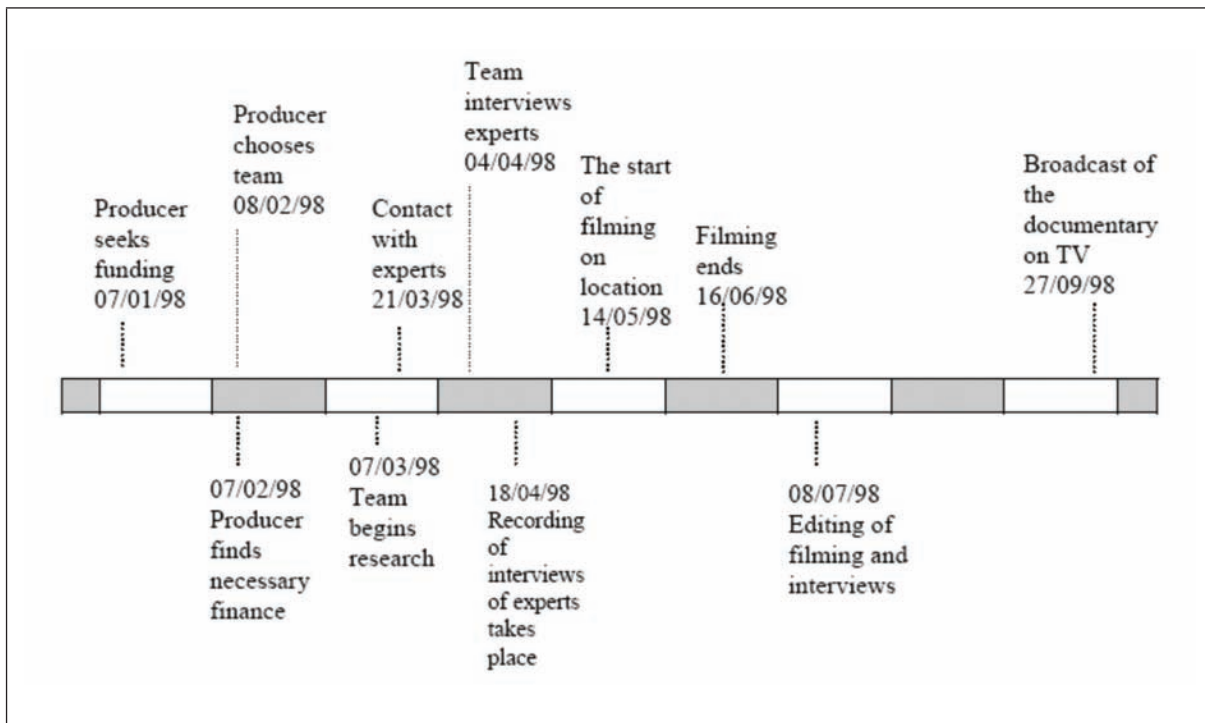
Producer seeks funding 07/01/98

Producer chooses team 08/02/98

Contact with experts 21/03/98

Team interviews experts 04/04/98

The start of filming on location 14/05/98

Filming ends 16/06/98

Broadcast of the documentary on TV 27/09/98

07/02/98 Producer finds necessary finance

07/03/98 Team begins research

18/04/98 Recording of interviews of experts takes place

08/07/98 Editing of filming and interviews